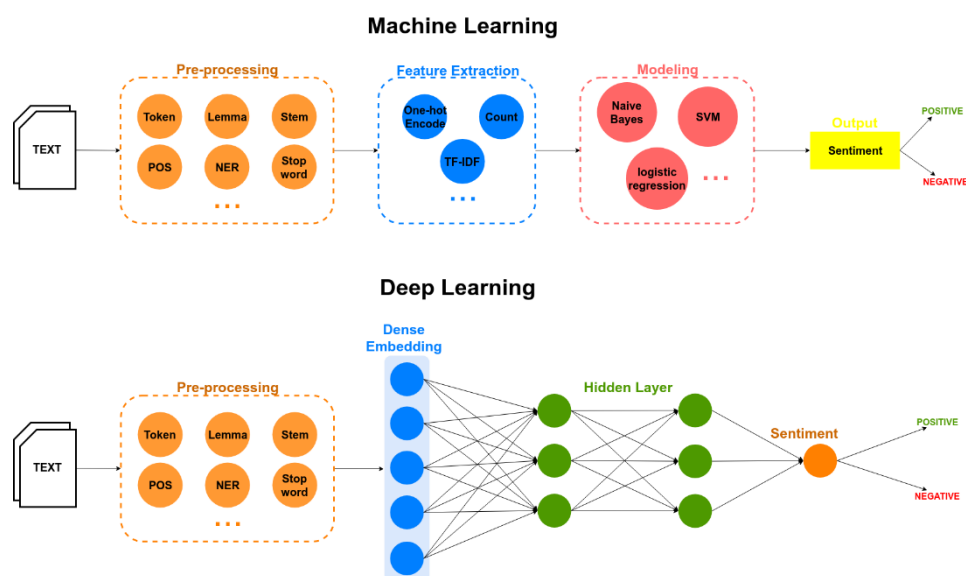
Machine Learning

TEXT

Pre-processing

Token Lemma Stem
POS NER Stop word
...

Feature Extraction

One-hot Encode Count
TF-IDF
...

Modeling

Naive Bayes SVM
logistic regression ...

Output

Sentiment

POSITIVE
NEGATIVE

Deep Learning

TEXT

Pre-processing

Token Lemma Stem
POS NER Stop word
...

Dense Embedding

Hidden Layer

Sentiment

POSITIVE
NEGATIVE